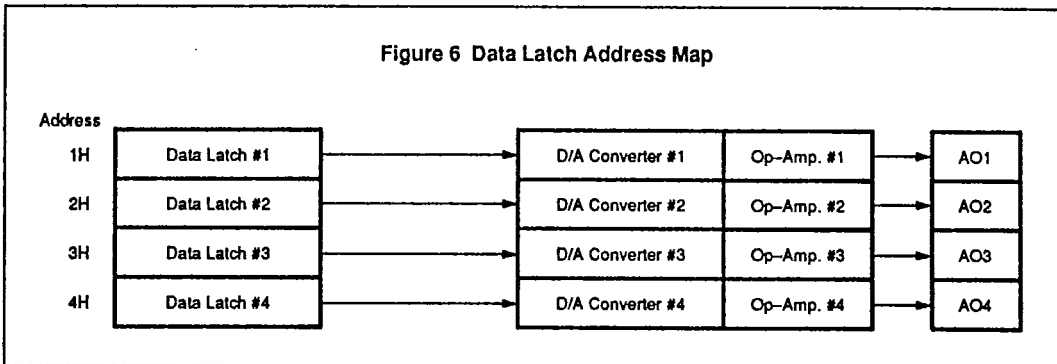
Figure 6 Data Latch Address Map

Address

1H Data Latch #1 D/A Converter #1 Op–Amp. #1 AO1

2H Data Latch #2 D/A Converter #2 Op–Amp. #2 AO2

3H Data Latch #3 D/A Converter #3 Op–Amp. #3 AO3

4H Data Latch #4 D/A Converter #4 Op–Amp. #4 AO4